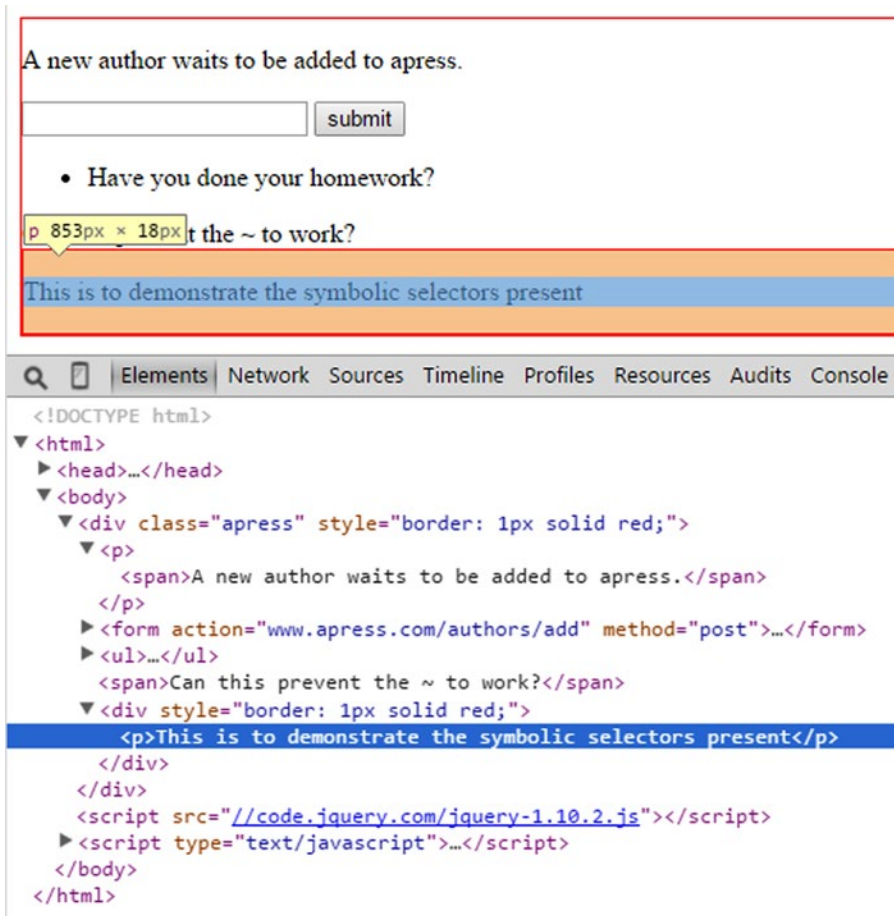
A new author waits to be added to apress.

submit

- Have you done your homework?

p 853px × 18px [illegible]t the ~ to work?

This is to demonstrate the symbolic selectors present

Elements Network Sources Timeline Profiles Resources Audits Console

<!DOCTYPE html>
▼<html>
▶<head>…</head>
▼<body>
▼<div class="apress" style="border: 1px solid red;">
▼<p>
<span>A new author waits to be added to apress.</span>
</p>
▶<form action="www.apress.com/authors/add" method="post">…</form>
▶<ul>…</ul>
<span>Can this prevent the ~ to work?</span>
▼<div style="border: 1px solid red;">
<p>This is to demonstrate the symbolic selectors present</p>
</div>
</div>
<script src="//code.jquery.com/jquery-1.10.2.js"></script>
▶<script type="text/javascript">…</script>
</body>
</html>